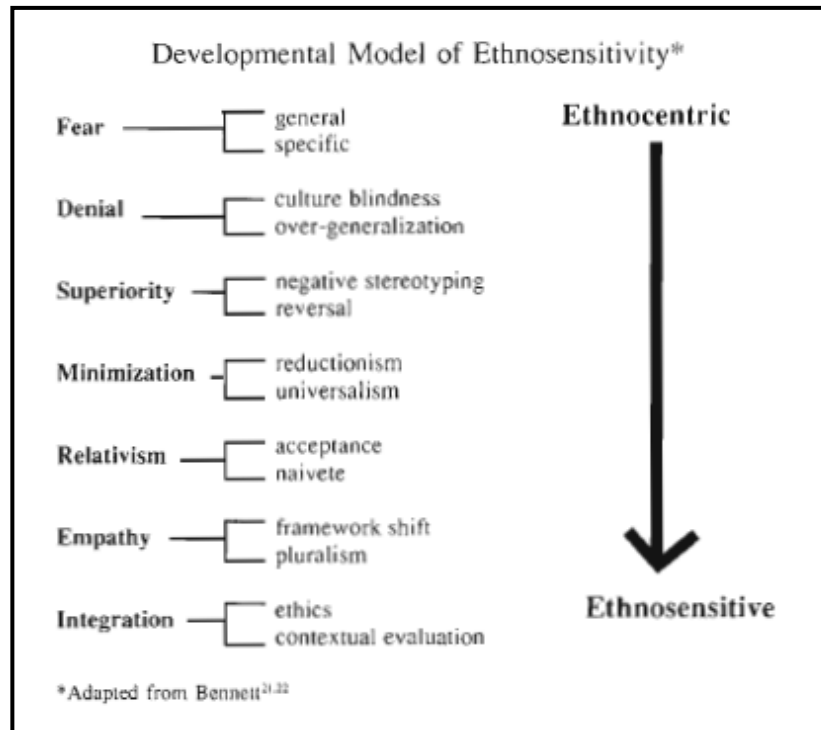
Developmental Model of Ethnosensitivity*

Ethnocentric

Fear — general, specific

Denial — culture blindness, over-generalization

Superiority — negative stereotyping, reversal

Minimization — reductionism, universalism

Relativism — acceptance, naivete

Empathy — framework shift, pluralism

Integration — ethics, contextual evaluation

Ethnosensitive

*Adapted from Bennett$^{21,22}$